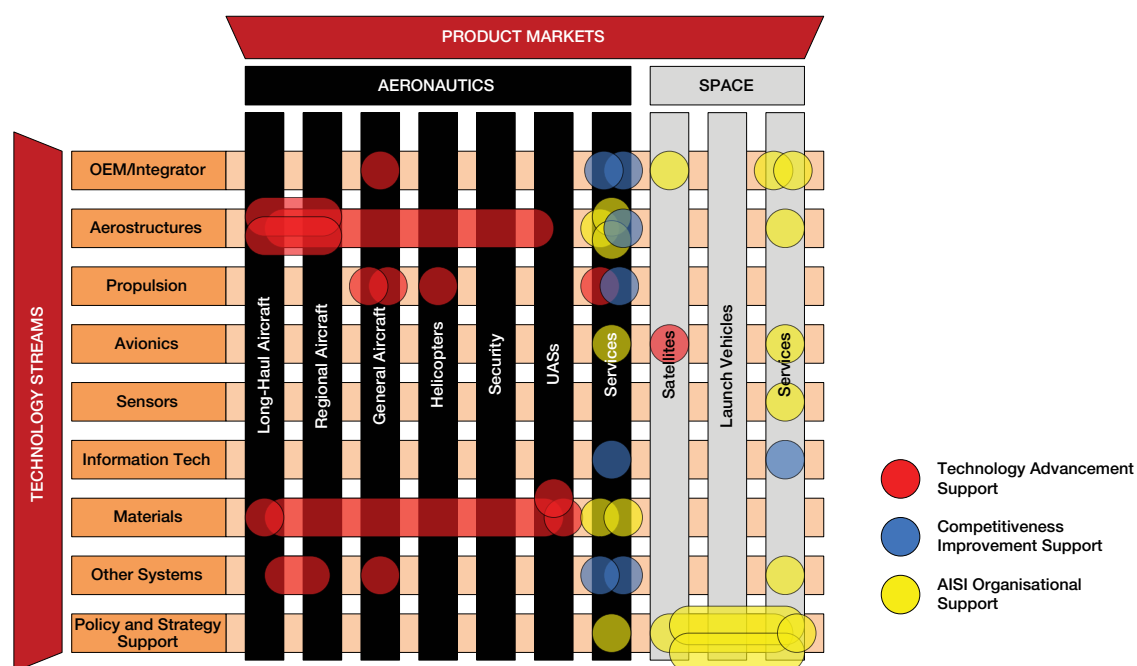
PRODUCT MARKETS

AERONAUTICS

SPACE

TECHNOLOGY STREAMS

OEM/Integrator

Aerostructures

Propulsion

Avionics

Sensors

Information Tech

Materials

Other Systems

Policy and Strategy Support

Long-Haul Aircraft

Regional Aircraft

General Aircraft

Helicopters

Security

UASs

Services

Satellites

Launch Vehicles

Services

Technology Advancement Support

Competitiveness Improvement Support

AISI Organisational Support